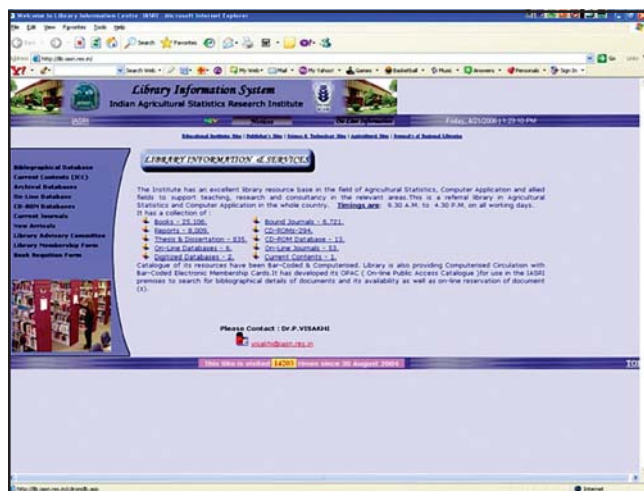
Welcome to Library Information Centre :IASRI - Microsoft Internet Explorer

File Edit View Favorites Tools Help

Back Search Favorites

Address http://lib.iasri.res.in/

Library Information System
Indian Agricultural Statistics Research Institute

IASRI
Welcome
Friday, 4/21/2006 | 12:10 PM

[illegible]

Bibliographical Database
Current Contents (ICC)
Archival Databases
On-Line Database
CD-ROM Databases
Current Journals
New Arrivals
Library Advisory Committee
Library Membership Form
Book Requisition Form

LIBRARY INFORMATION & SERVICES

The Institute has an excellent library resource base in the field of Agricultural Statistics, Computer Application and allied fields to support teaching, research and consultancy in the relevant areas.This is a referral library in Agricultural Statistics and Computer Application in the whole country. Timings are: 9.30 A.M. to 4.30 P.M. on all working days. It has a collection of :

Books - 25,106.
Reports - 8,009.
Thesis & Dissertation - 835.
On-Line Databases - 6.
Digitized Databases - 2.
Bound Journals - 8,721.
CD-ROMs-294.
CD-ROM Database - 13.
On-Line Journals - 53.
Current Contents - 1.

Catalogue of its resources have been Bar-Coded & Computerised. Library is also providing Computerised Circulation with Bar-Coded Electronic Membership Cards.It has developed its OPAC ( On-line Public Access Catalogue )for use in the IASRI premises to search for bibliographical details of documents and its availability as well as on-line reservation of document (s).

Please Contact : Dr.P.VISAKHI
visakhi@iasri.res.in

This Site is visited 14203 times since 30 August 2005

Internet